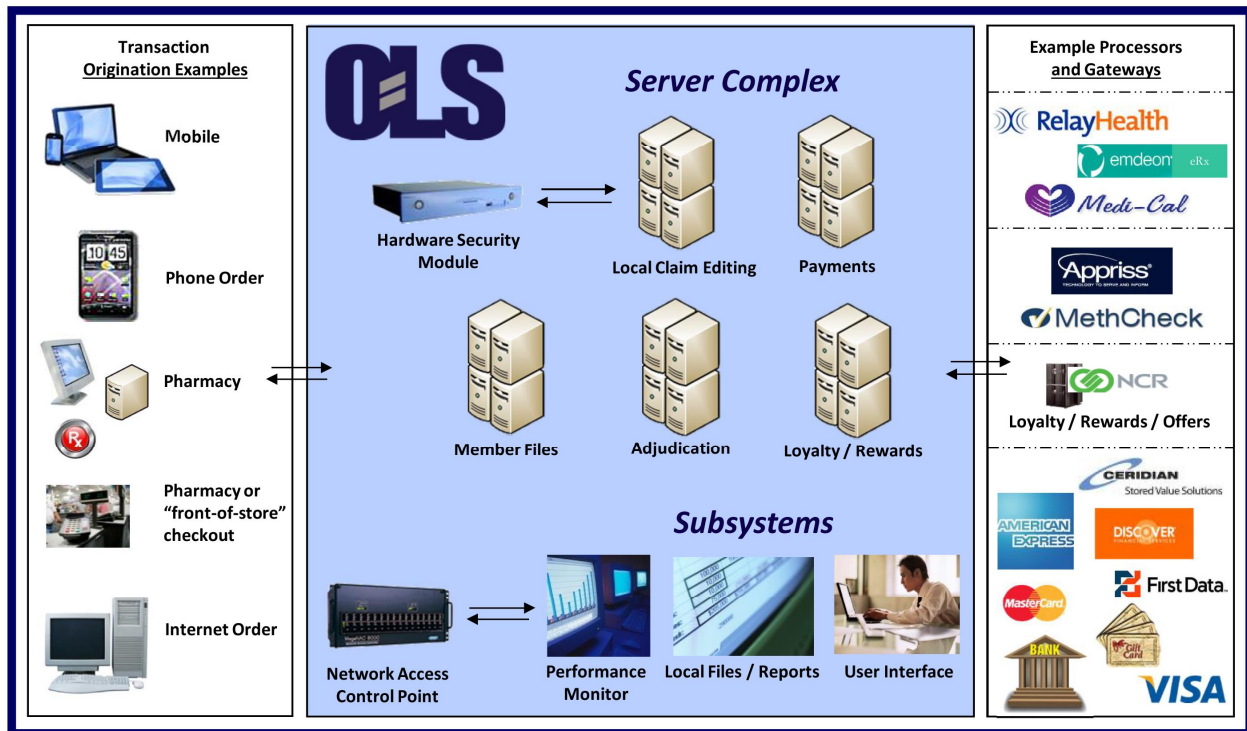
Transaction
Origination Examples

Mobile

10 45

Phone Order

Pharmacy

Rx

Pharmacy or "front-of-store" checkout

Internet Order

OLS

Server Complex

Hardware Security Module

Local Claim Editing

Payments

Member Files

Adjudication

Loyalty / Rewards

Subsystems

Network Access Control Point

Performance Monitor

Local Files / Reports

User Interface

Example Processors
and Gateways

RelayHealth

emdeon eRx

Medi-Cal

Appriss
TECHNOLOGY TO SERVE AND INFORM

MethCheck

NCR

Loyalty / Rewards / Offers

CERIDIAN
Stored Value Solutions

AMERICAN EXPRESS

DISCOVER

First Data.

MasterCard

BANK

Gift Card

VISA